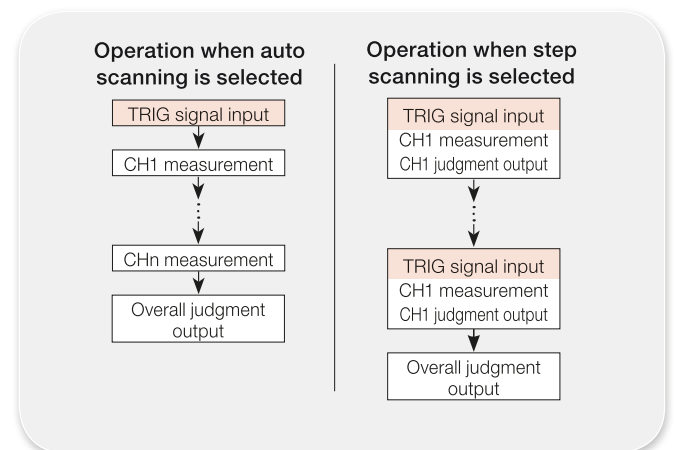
Operation when auto scanning is selected

TRIG signal input

CH1 measurement

CHn measurement

Overall judgment output

Operation when step scanning is selected

TRIG signal input
CH1 measurement
CH1 judgment output

TRIG signal input
CH1 measurement
CH1 judgment output

Overall judgment output